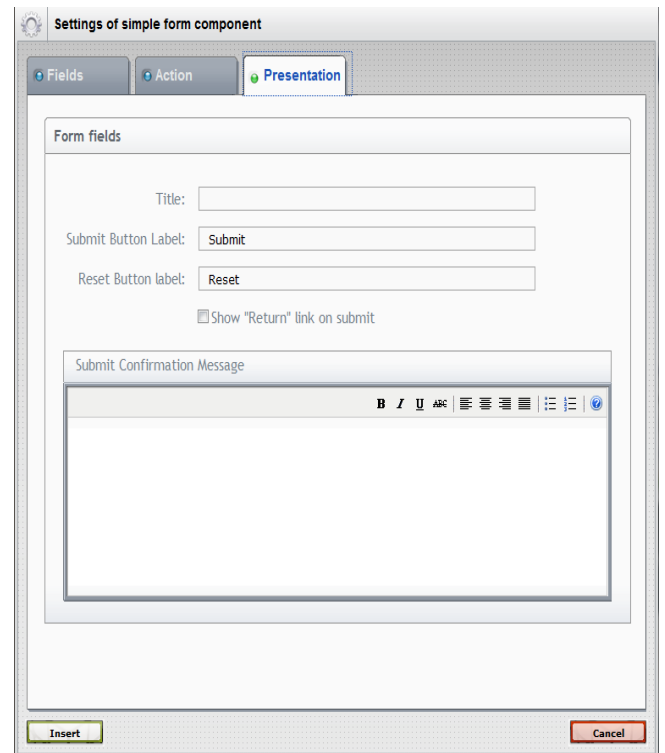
Settings of simple form component

Fields | Action | Presentation

Form fields

Title:

Submit Button Label: Submit

Reset Button label: Reset

Show "Return" link on submit

Submit Confirmation Message

B I U ABC

Insert

Cancel